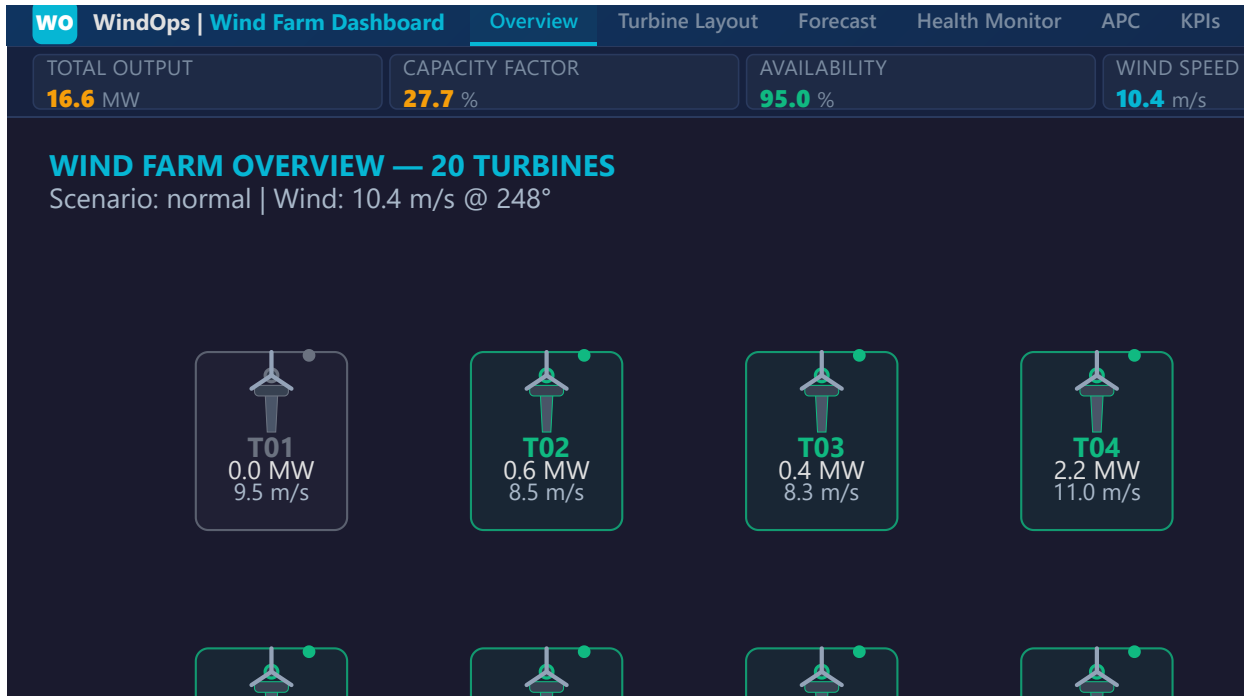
WO WindOps | Wind Farm Dashboard

Overview Turbine Layout Forecast Health Monitor APC KPIs

TOTAL OUTPUT
16.6 MW

CAPACITY FACTOR
27.7 %

AVAILABILITY
95.0 %

WIND SPEED
10.4 m/s

WIND FARM OVERVIEW — 20 TURBINES
Scenario: normal | Wind: 10.4 m/s @ 248°

T01
0.0 MW
9.5 m/s

T02
0.6 MW
8.5 m/s

T03
0.4 MW
8.3 m/s

T04
2.2 MW
11.0 m/s